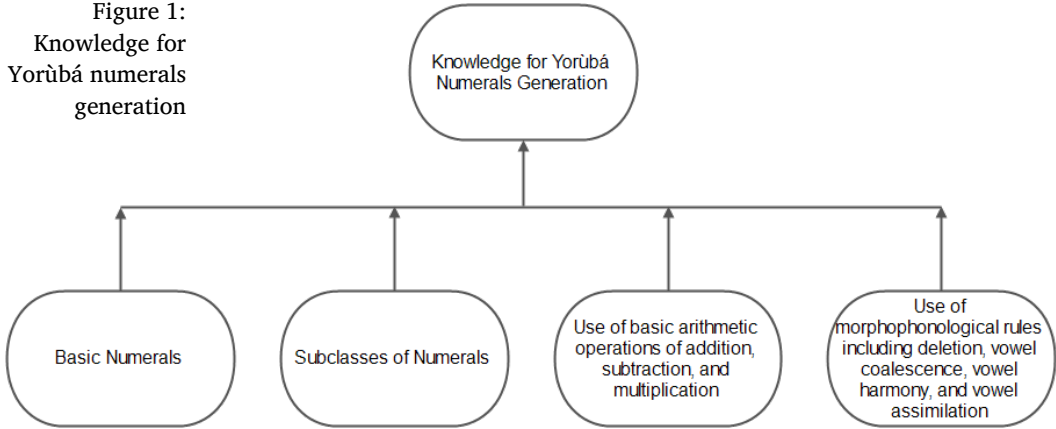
Figure 1: Knowledge for Yorùbá numerals generation

Knowledge for Yorùbá Numerals Generation

Basic Numerals

Subclasses of Numerals

Use of basic arithmetic operations of addition, subtraction, and multiplication

Use of morphophonological rules including deletion, vowel coalescence, vowel harmony, and vowel assimilation